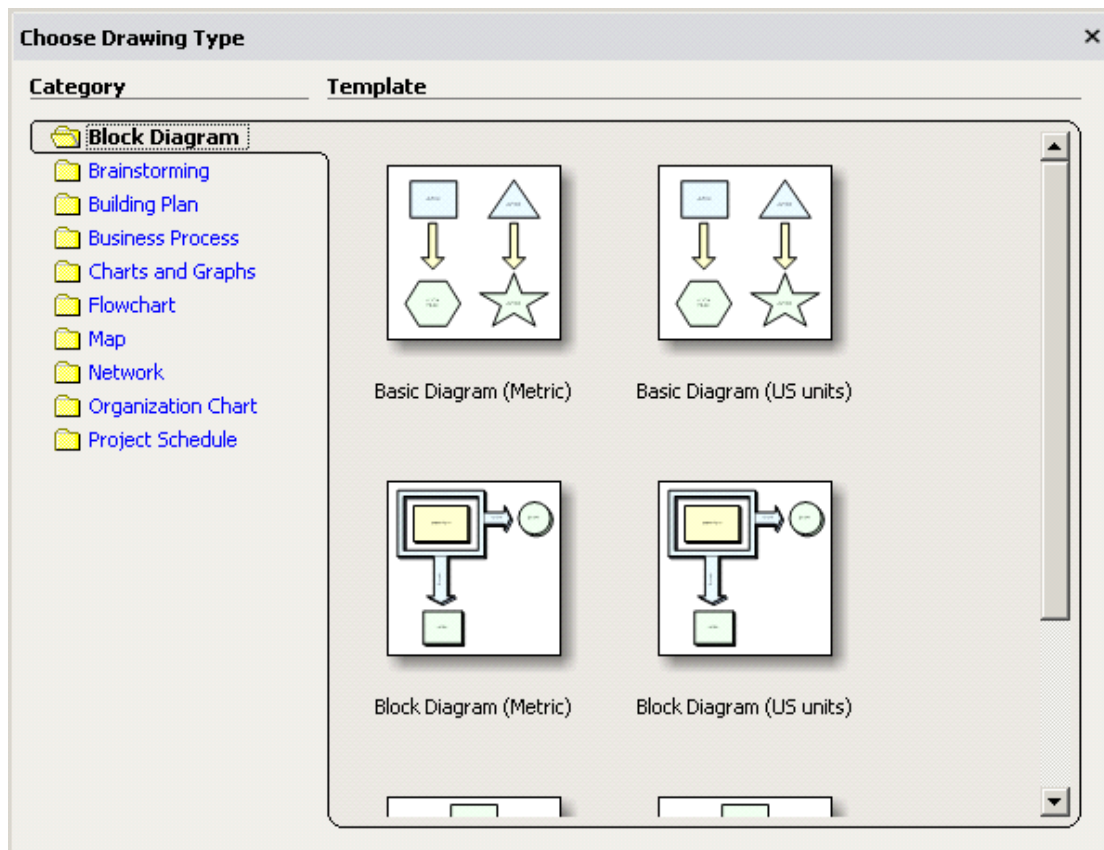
Choose Drawing Type
×

Category

Block Diagram
Brainstorming
Building Plan
Business Process
Charts and Graphs
Flowchart
Map
Network
Organization Chart
Project Schedule

Template

Basic Diagram (Metric)
Basic Diagram (US units)

Block Diagram (Metric)
Block Diagram (US units)